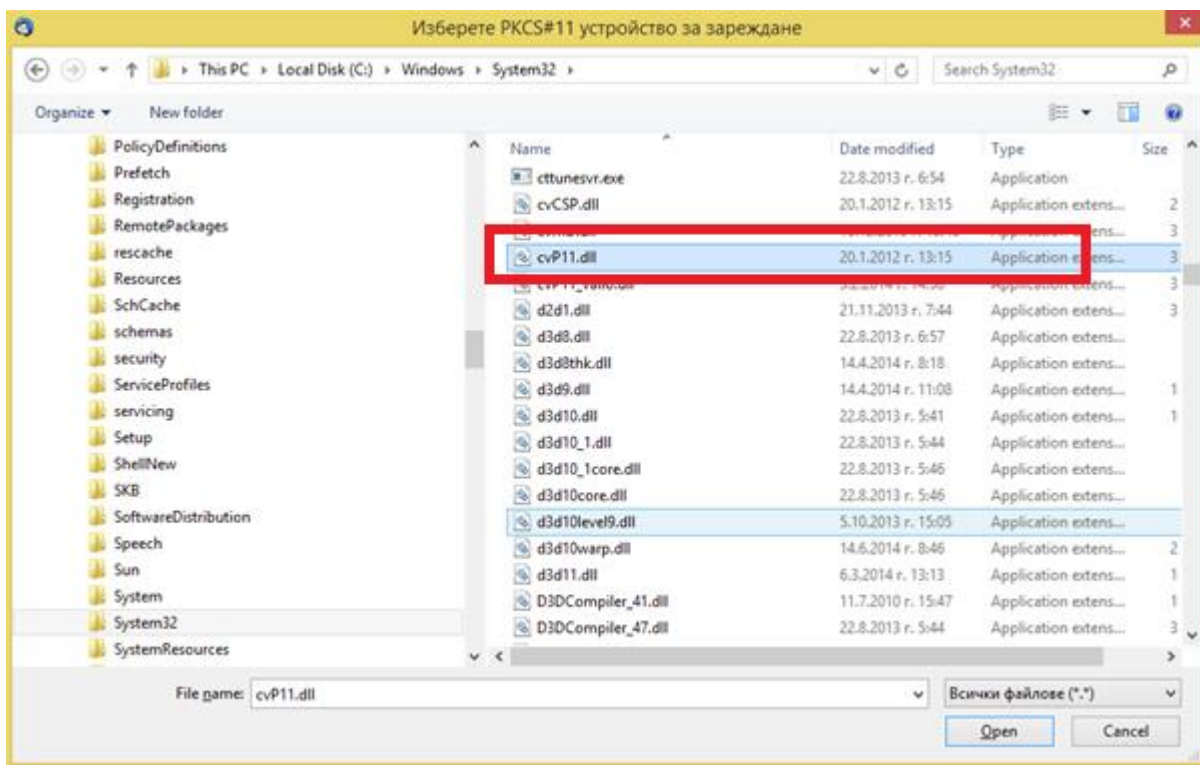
Изберете PKCS#11 устройство за зареждане

This PC › Local Disk (C:) › Windows › System32 ›

Search System32

Organize ▾ New folder

PolicyDefinitions
Prefetch
Registration
RemotePackages
rescache
Resources
SchCache
schemas
security
ServiceProfiles
servicing
Setup
ShellNew
SKB
SoftwareDistribution
Speech
Sun
System
System32
SystemResources

| Name | Date modified | Type | Size |
|---|---|---|---|
| cttunesvr.exe | 22.8.2013 г. 6:54 | Application | |
| cvCSP.dll | 20.1.2012 г. 13:15 | Application extens... | 2 |
| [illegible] | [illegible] | Application extens... | 3 |
| cvP11.dll | 20.1.2012 г. 13:15 | Application extens... | 3 |
| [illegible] | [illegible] | Application extens... | 3 |
| d2d1.dll | 21.11.2013 г. 7:44 | Application extens... | 3 |
| d3d8.dll | 22.8.2013 г. 6:57 | Application extens... | |
| d3d8thk.dll | 14.4.2014 г. 8:18 | Application extens... | |
| d3d9.dll | 14.4.2014 г. 11:08 | Application extens... | 1 |
| d3d10.dll | 22.8.2013 г. 5:41 | Application extens... | 1 |
| d3d10_1.dll | 22.8.2013 г. 5:44 | Application extens... | |
| d3d10_1core.dll | 22.8.2013 г. 5:46 | Application extens... | |
| d3d10core.dll | 22.8.2013 г. 5:46 | Application extens... | |
| d3d10level9.dll | 5.10.2013 г. 15:05 | Application extens... | |
| d3d10warp.dll | 14.6.2014 г. 8:46 | Application extens... | 2 |
| d3d11.dll | 6.3.2014 г. 13:13 | Application extens... | 1 |
| D3DCompiler_41.dll | 11.7.2010 г. 15:47 | Application extens... | 1 |
| D3DCompiler_47.dll | 22.8.2013 г. 5:44 | Application extens... | 3 |

File name: cvP11.dll

Всички файлове (*.*)

Open Cancel